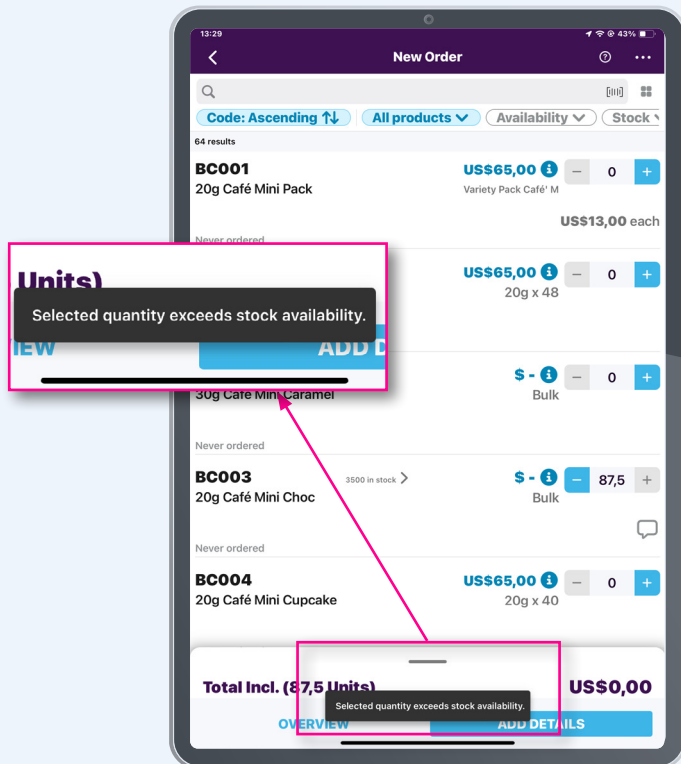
13:29
43%

New Order

Code: Ascending
All products
Availability
Stock

64 results

BC001
20g Café Mini Pack
US$65,00
Variety Pack Café' M
0
US$13,00 each
Never ordered

Units)
Selected quantity exceeds stock availability.
IEW
ADD D

US$65,00
20g x 48
0

30g Cafe Mini Caramel
$ -
Bulk
0

Never ordered

BC003
3500 in stock
20g Café Mini Choc
$ -
Bulk
87,5

Never ordered

BC004
20g Café Mini Cupcake
US$65,00
20g x 40
0

Total Incl. (87,5 Units)
US$0,00
Selected quantity exceeds stock availability.
OVERVIEW
ADD DETAILS